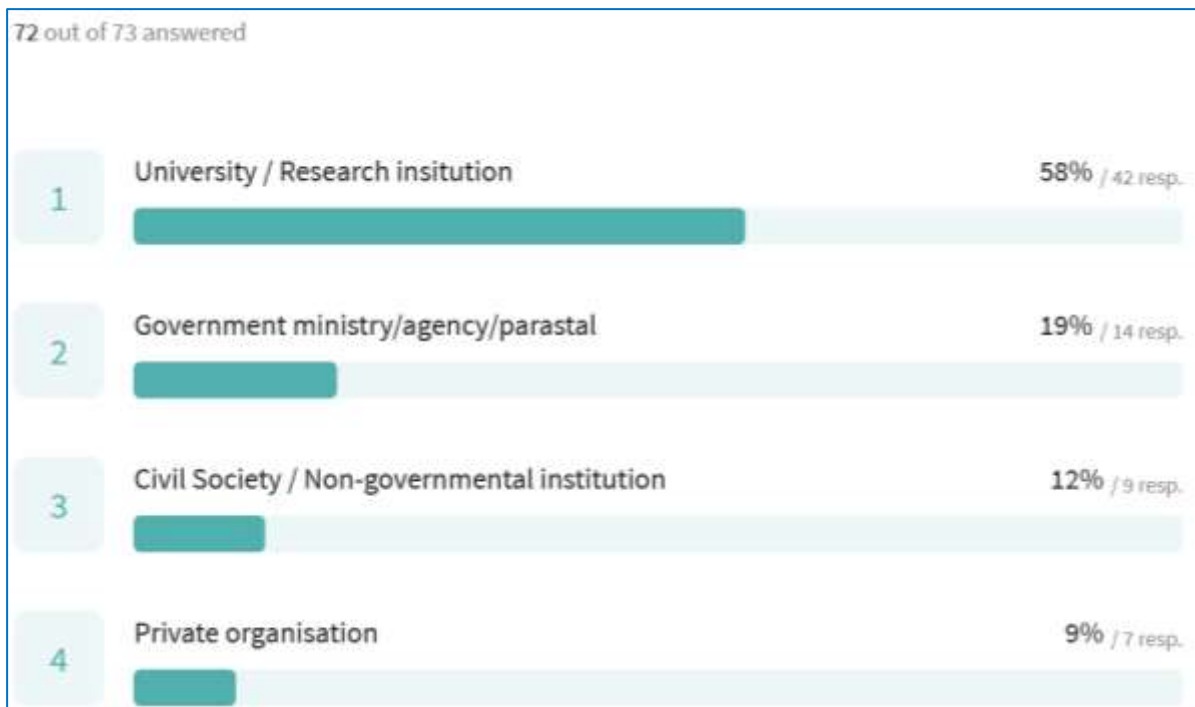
72 out of 73 answered

1
University / Research insitution
58% / 42 resp.

2
Government ministry/agency/parastal
19% / 14 resp.

3
Civil Society / Non-governmental institution
12% / 9 resp.

4
Private organisation
9% / 7 resp.